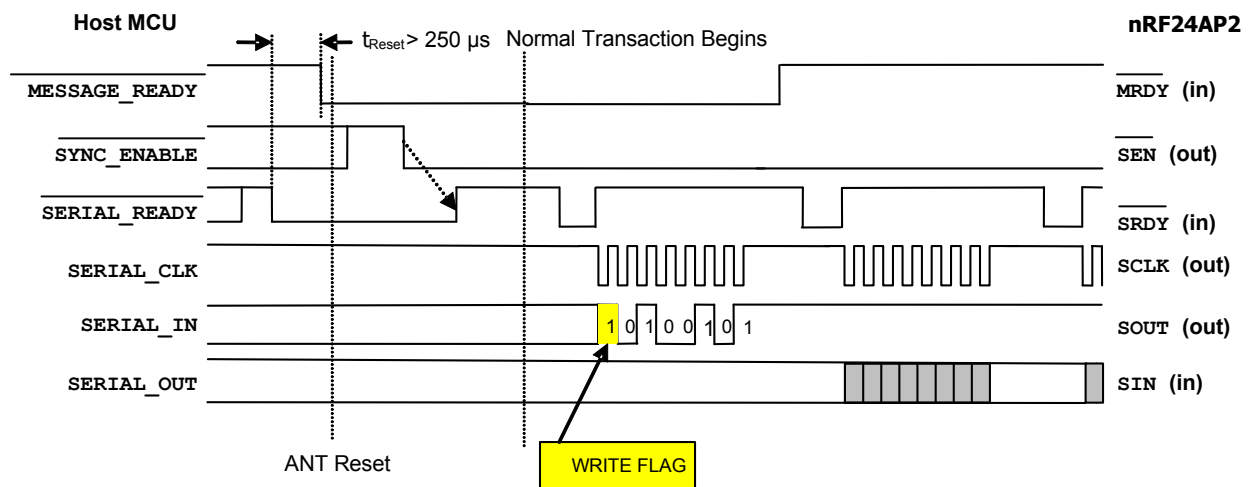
Host MCU

$t_{Reset}$ > 250 μs Normal Transaction Begins

nRF24AP2

MESSAGE_READY

MRDY (in)

SYNC_ENABLE

SEN (out)

SERIAL_READY

SRDY (in)

SERIAL_CLK

SCLK (out)

SERIAL_IN

1 0 1 0 0 1 0 1

SOUT (out)

SERIAL_OUT

SIN (in)

ANT Reset

WRITE FLAG